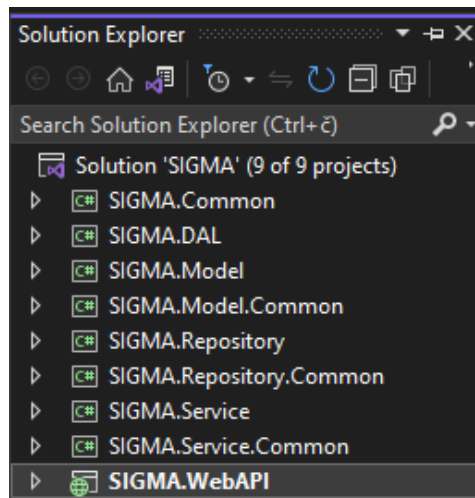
Solution Explorer

Search Solution Explorer (Ctrl+č)

Solution 'SIGMA' (9 of 9 projects)
SIGMA.Common
SIGMA.DAL
SIGMA.Model
SIGMA.Model.Common
SIGMA.Repository
SIGMA.Repository.Common
SIGMA.Service
SIGMA.Service.Common
SIGMA.WebAPI